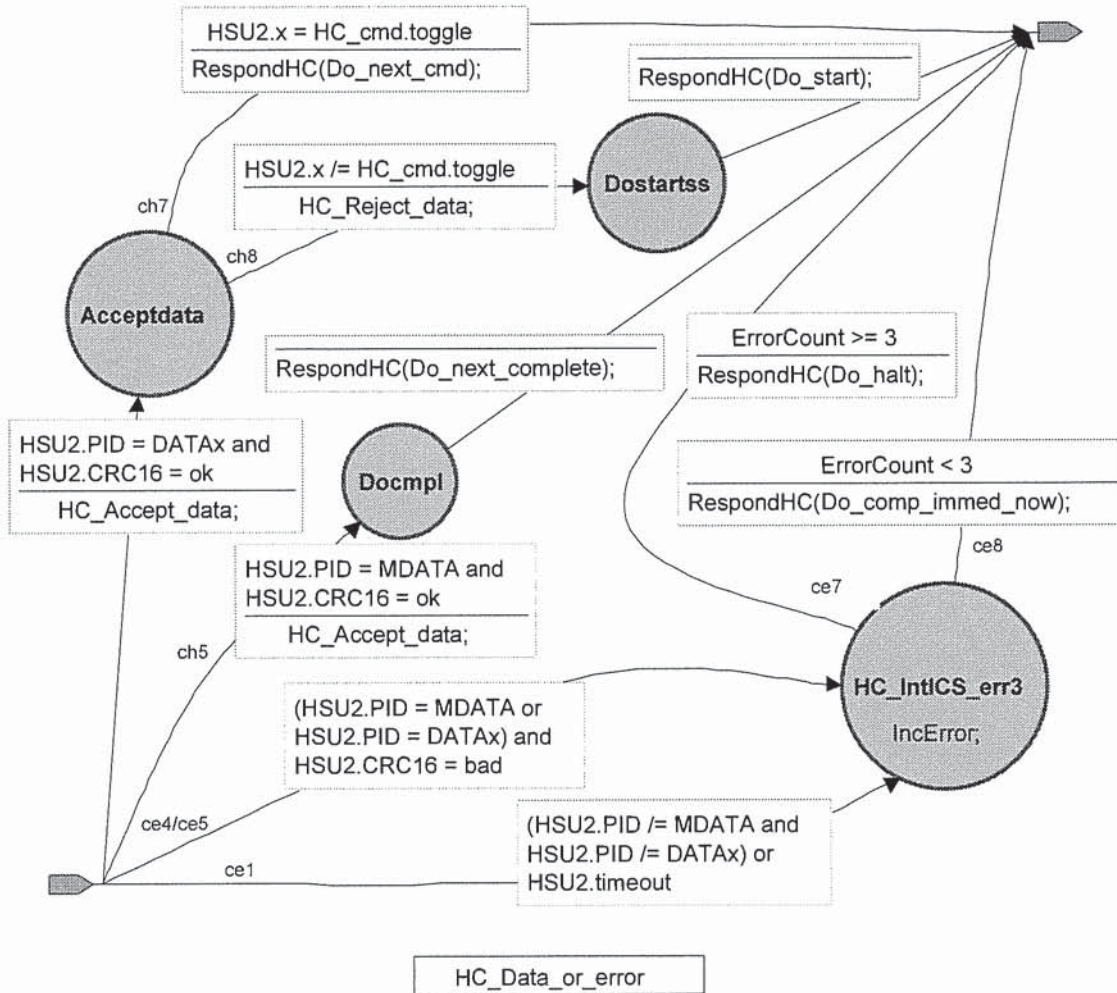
HSU2.x = HC_cmd.toggle
RespondHC(Do_next_cmd);

RespondHC(Do_start);

HSU2.x /= HC_cmd.toggle
HC_Reject_data;

Dostartss

ch7

ch8

Acceptdata

RespondHC(Do_next_complete);

ErrorCount >= 3
RespondHC(Do_halt);

HSU2.PID = DATAx and HSU2.CRC16 = ok
HC_Accept_data;

Docmpl

ErrorCount < 3
RespondHC(Do_comp_immed_now);

ce8

HSU2.PID = MDATA and HSU2.CRC16 = ok
HC_Accept_data;

ce7

ch5

(HSU2.PID = MDATA or HSU2.PID = DATAx) and HSU2.CRC16 = bad

HC_IntlCS_err3
IncError;

ce4/ce5

(HSU2.PID /= MDATA and HSU2.PID /= DATAx) or HSU2.timeout

ce1

HC_Data_or_error